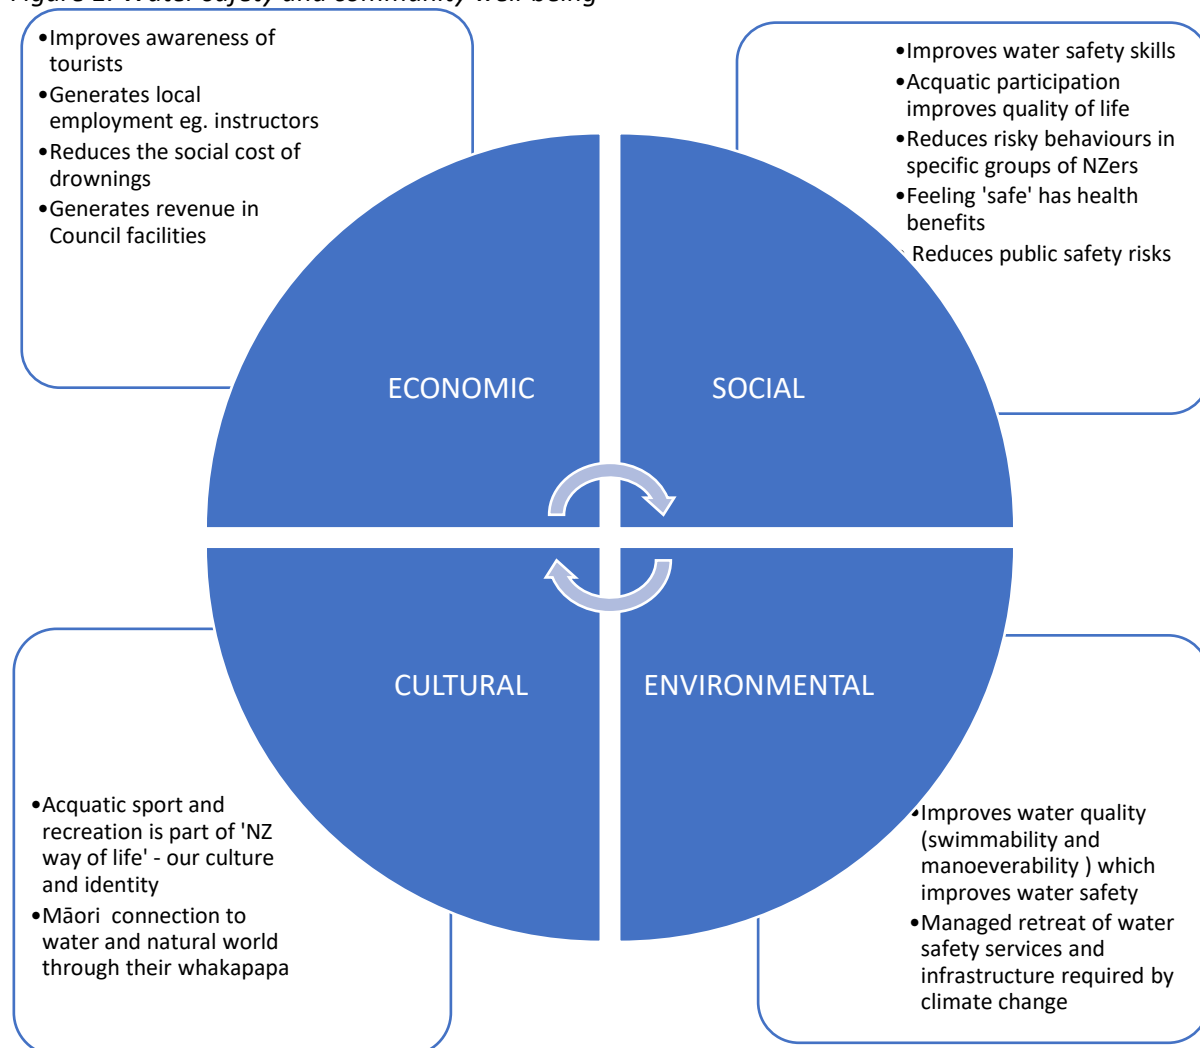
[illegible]

•Improves awareness of tourists
•Generates local employment eg. instructors
•Reduces the social cost of drownings
•Generates revenue in Council facilities

•Improves water safety skills
•Acquatic participation improves quality of life
•Reduces risky behaviours in specific groups of NZers
•Feeling 'safe' has health benefits
•Reduces public safety risks

ECONOMIC

SOCIAL

CULTURAL

ENVIRONMENTAL

•Acquatic sport and recreation is part of 'NZ way of life' - our culture and identity
•Māori connection to water and natural world through their whakapapa

•Improves water quality (swimmability and manoeverability ) which improves water safety
•Managed retreat of water safety services and infrastructure required by climate change